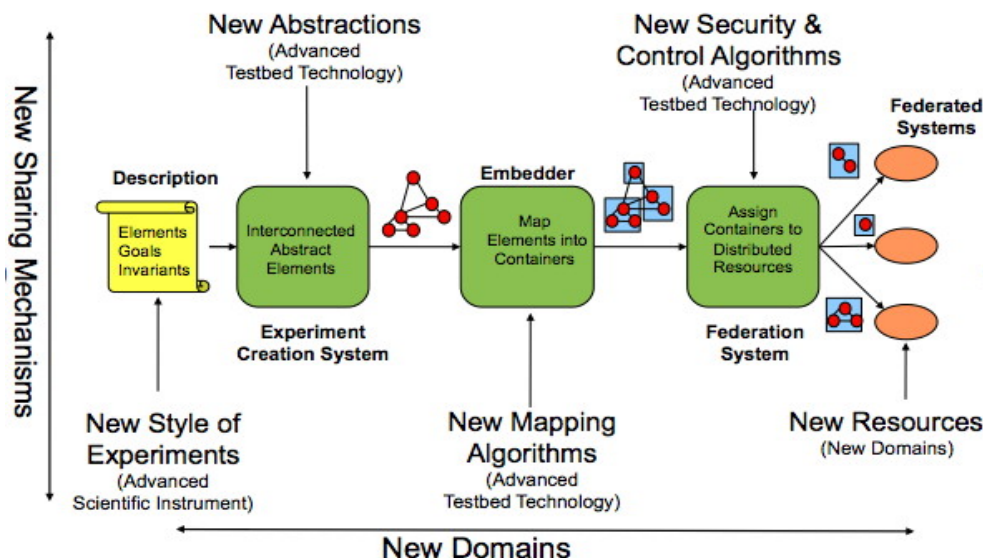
New Sharing Mechanisms

New Abstractions
(Advanced Testbed Technology)

New Security & Control Algorithms
(Advanced Testbed Technology)

Description

Elements
Goals
Invariants

Interconnected Abstract Elements

Experiment Creation System

Embedder

Map Elements into Containers

Assign Containers to Distributed Resources

Federation System

Federated Systems

New Style of Experiments
(Advanced Scientific Instrument)

New Mapping Algorithms
(Advanced Testbed Technology)

New Resources
(New Domains)

New Domains